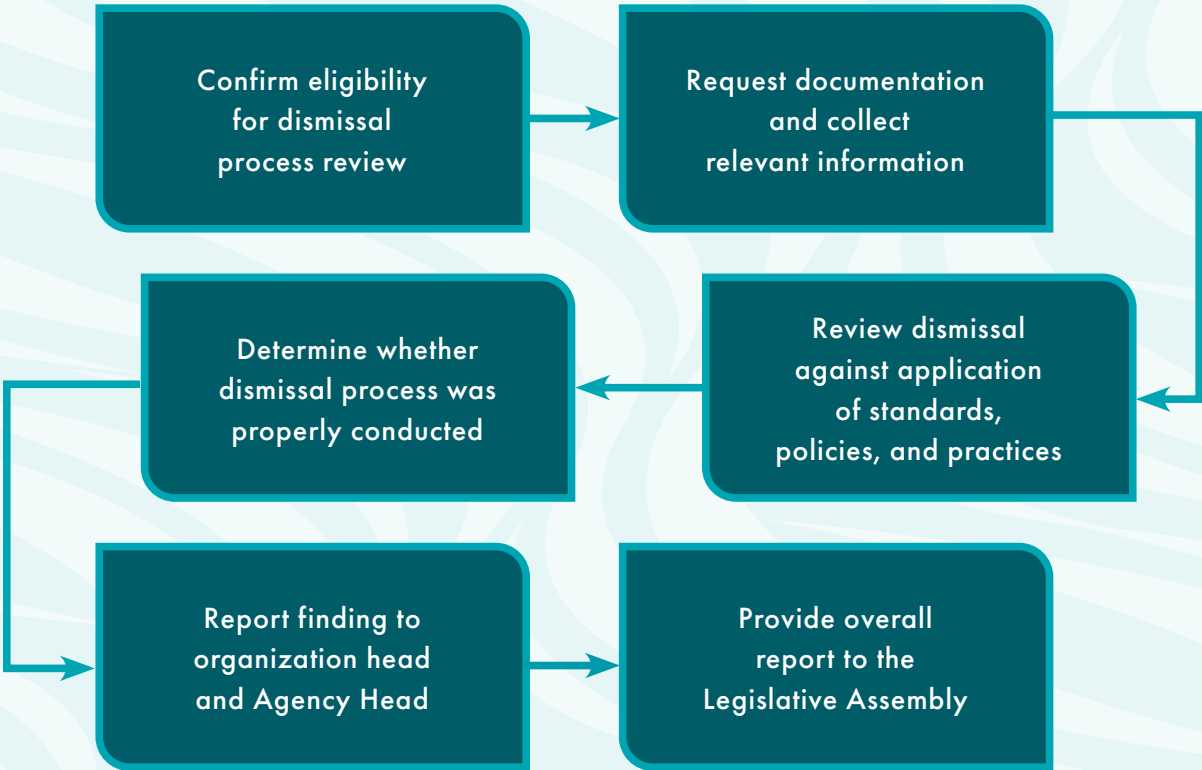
Confirm eligibility for dismissal process review

Request documentation and collect relevant information

Review dismissal against application of standards, policies, and practices

Determine whether dismissal process was properly conducted

Report finding to organization head and Agency Head

Provide overall report to the Legislative Assembly